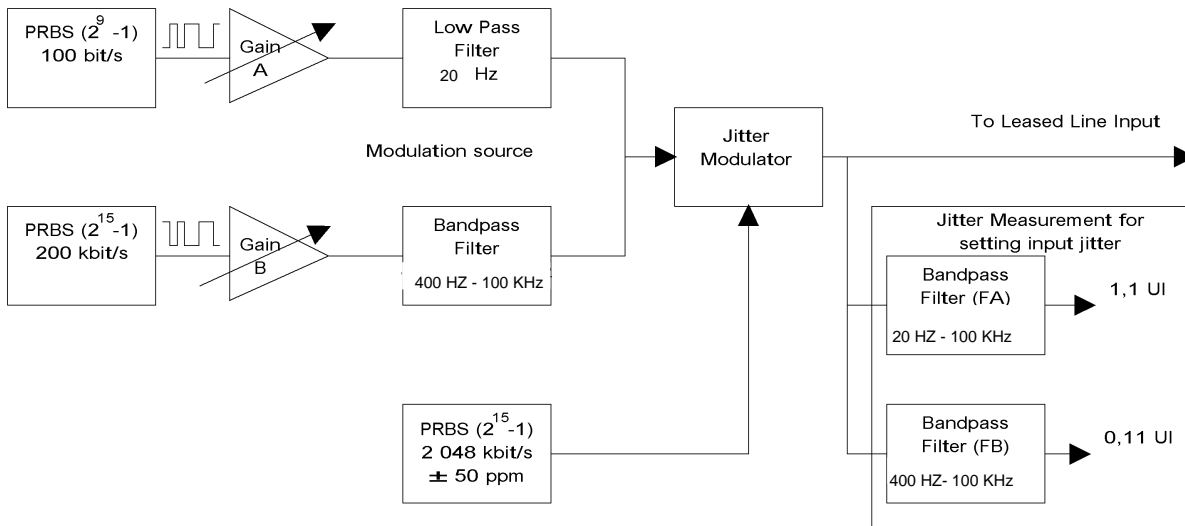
PRBS ($2^9$ -1)
100 bit/s

Gain
A

Low Pass
Filter
20 Hz

Modulation source

Jitter
Modulator

To Leased Line Input

PRBS ($2^{15}$-1)
200 kbit/s

Gain
B

Bandpass
Filter
400 HZ - 100 KHz

Jitter Measurement for
setting input jitter

Bandpass
Filter (FA)
20 HZ - 100 KHz

1,1 UI

PRBS ($2^{15}$-1)
2 048 kbit/s
$\pm$ 50 ppm

Bandpass
Filter (FB)
400 HZ- 100 KHz

0,11 UI